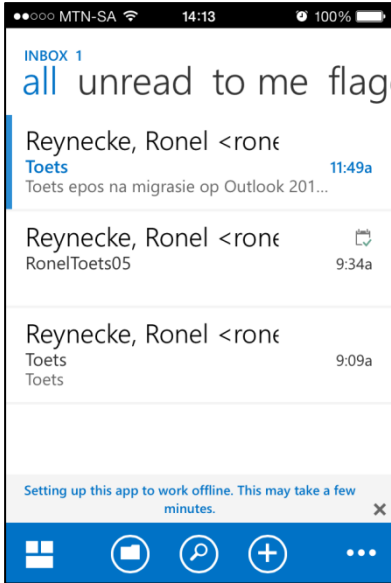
●●○○○ MTN-SA 14:13 100%

INBOX 1
all unread to me flag

Reynecke, Ronel <rone
Toets 11:49a
Toets epos na migrasie op Outlook 201...

Reynecke, Ronel <rone
RonelToets05 9:34a

Reynecke, Ronel <rone
Toets 9:09a
Toets

Setting up this app to work offline. This may take a few minutes.
×